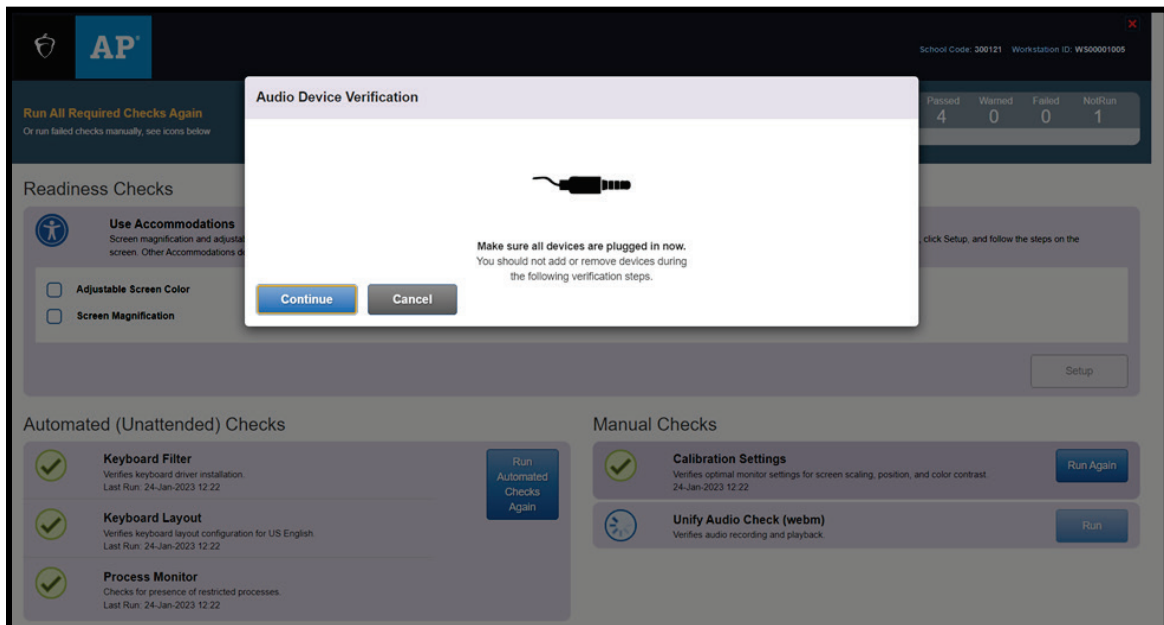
AP®

School Code: 300121 Workstation ID: WS00001005

Run All Required Checks Again
Or run failed checks manually, see icons below

Passed 4 Warned 0 Failed 0 NotRun 1

Audio Device Verification

Make sure all devices are plugged in now.
You should not add or remove devices during the following verification steps.

Continue Cancel

Readiness Checks

Use Accommodations
Screen magnification and adjustal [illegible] click Setup, and follow the steps on the screen. Other Accommodations d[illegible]

Adjustable Screen Color
Screen Magnification

Setup

Automated (Unattended) Checks

Keyboard Filter
Verifies keyboard driver installation.
Last Run: 24-Jan-2023 12:22

Run Automated Checks Again

Keyboard Layout
Verifies keyboard layout configuration for US English.
Last Run: 24-Jan-2023 12:22

Process Monitor
Checks for presence of restricted processes.
Last Run: 24-Jan-2023 12:22

Manual Checks

Calibration Settings
Verifies optimal monitor settings for screen scaling, position, and color contrast.
24-Jan-2023 12:22

Run Again

Unify Audio Check (webm)
Verifies audio recording and playback.

Run